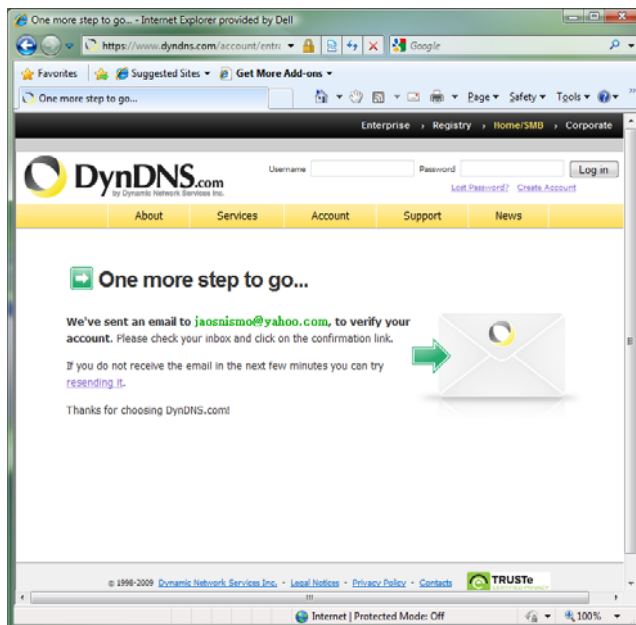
One more step to go... - Internet Explorer provided by Dell

https://www.dyndns.com/account/entr

Google

Favorites | Suggested Sites ▾ | Get More Add-ons ▾

One more step to go...

Page ▾ Safety ▾ Tools ▾

Enterprise › Registry › Home/SMB › Corporate

DynDNS.com by Dynamic Network Services Inc.

Username Password Log in

Lost Password? Create Account

About | Services | Account | Support | News

One more step to go...

We've sent an email to jaosnismo@yahoo.com, to verify your account. Please check your inbox and click on the confirmation link.

If you do not receive the email in the next few minutes you can try resending it.

Thanks for choosing DynDNS.com!

© 1998-2009 Dynamic Network Services Inc. - Legal Notices - Privacy Policy - Contacts

TRUSTe

Internet | Protected Mode: Off

100%